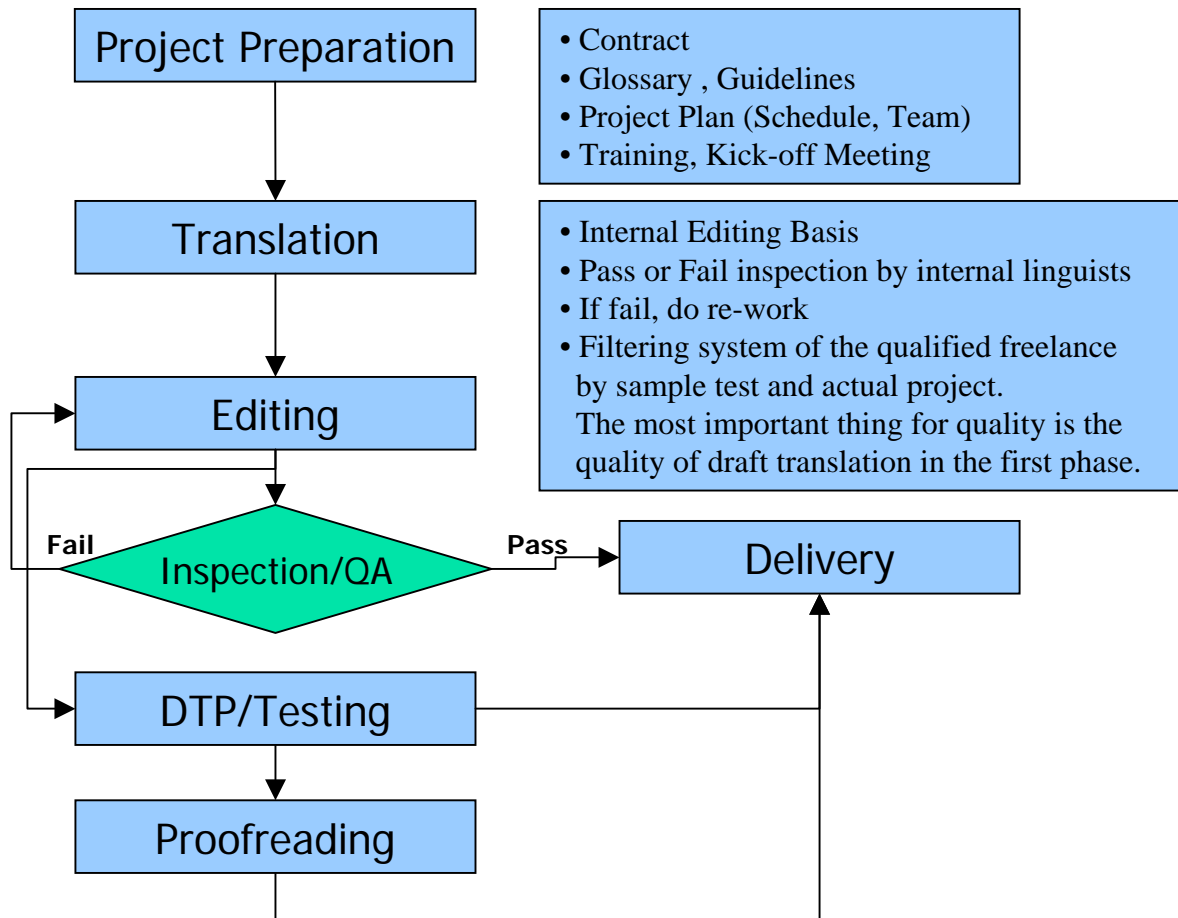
Project Preparation

• Contract
• Glossary , Guidelines
• Project Plan (Schedule, Team)
• Training, Kick-off Meeting

Translation

• Internal Editing Basis
• Pass or Fail inspection by internal linguists
• If fail, do re-work
• Filtering system of the qualified freelance by sample test and actual project. The most important thing for quality is the quality of draft translation in the first phase.

Editing

Fail

Inspection/QA

Pass

Delivery

DTP/Testing

Proofreading